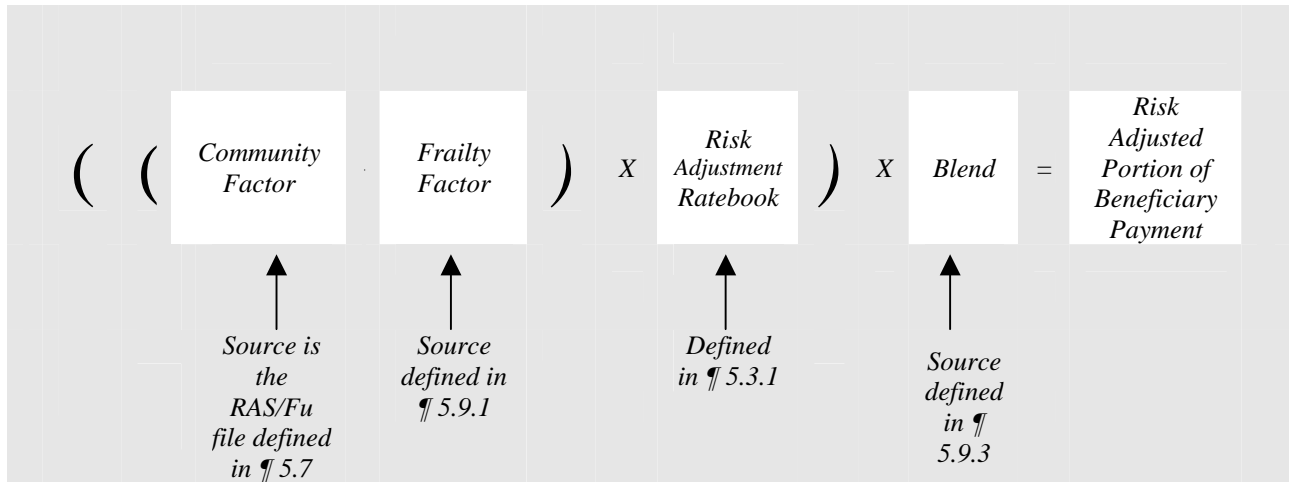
( ( Community Factor Frailty Factor ) X Risk Adjustment Ratebook ) X Blend = Risk Adjusted Portion of Beneficiary Payment

Source is the RAS/Fu file defined in ¶ 5.7

Source defined in ¶ 5.9.1

Defined in ¶ 5.3.1

Source defined in ¶ 5.9.3